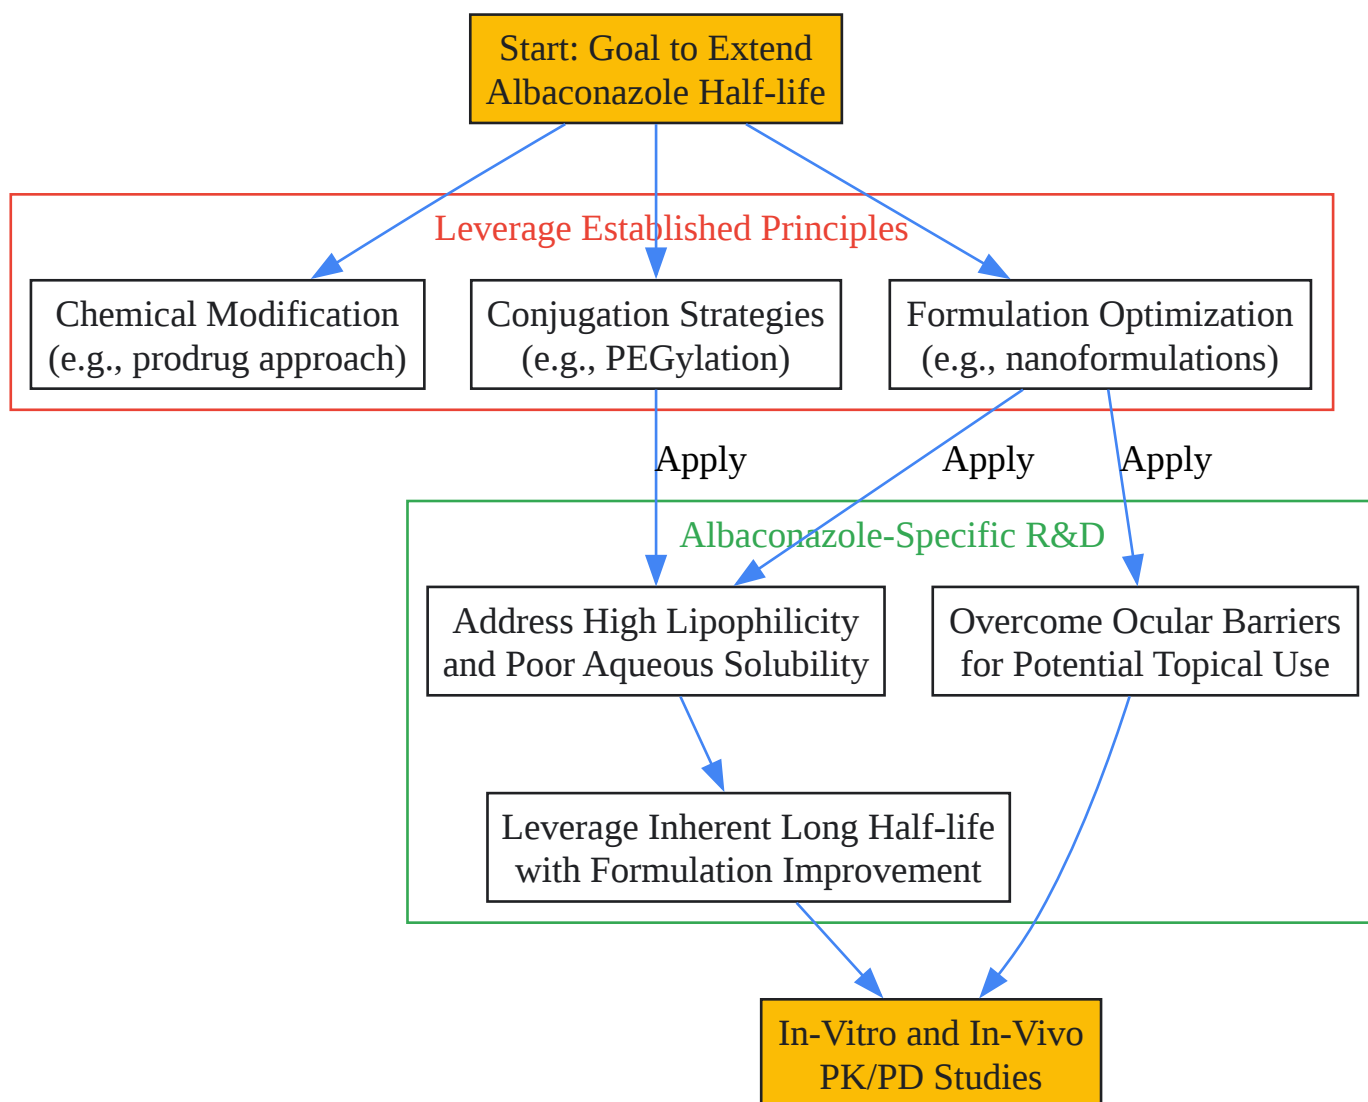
Start: Goal to Extend Albaconazole Half-life

Leverage Established Principles

Chemical Modification (e.g., prodrug approach)

Conjugation Strategies (e.g., PEGylation)

Formulation Optimization (e.g., nanoformulations)

Apply

Apply

Apply

Albaconazole-Specific R&D

Address High Lipophilicity and Poor Aqueous Solubility

Overcome Ocular Barriers for Potential Topical Use

Leverage Inherent Long Half-life with Formulation Improvement

In-Vitro and In-Vivo PK/PD Studies